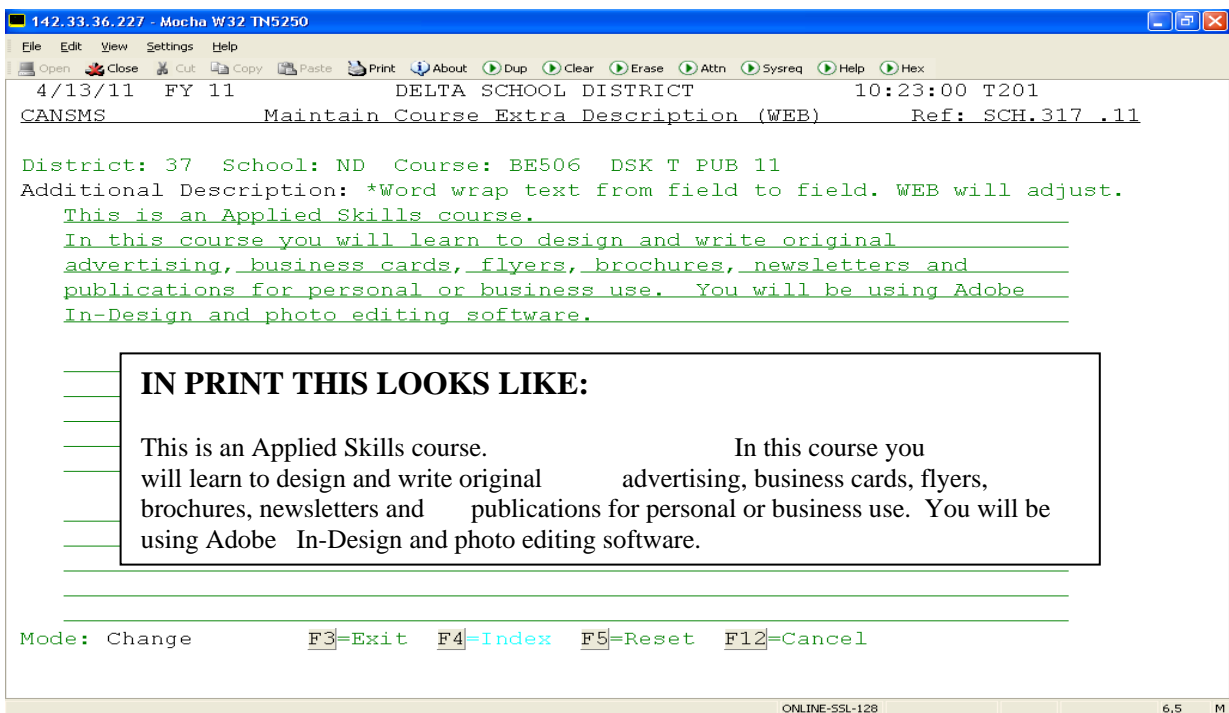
142.33.36.227 - Mocha W32 TN5250

File Edit View Settings Help

Open Close Cut Copy Paste Print About Dup Clear Erase Attn Sysreq Help Hex

4/13/11 FY 11 DELTA SCHOOL DISTRICT 10:23:00 T201
CANSMS Maintain Course Extra Description (WEB) Ref: SCH.317 .11

District: 37 School: ND Course: BE506 DSK T PUB 11
Additional Description: *Word wrap text from field to field. WEB will adjust.
This is an Applied Skills course.
In this course you will learn to design and write original
advertising, business cards, flyers, brochures, newsletters and
publications for personal or business use. You will be using Adobe
In-Design and photo editing software.

IN PRINT THIS LOOKS LIKE:

This is an Applied Skills course. In this course you will learn to design and write original advertising, business cards, flyers, brochures, newsletters and publications for personal or business use. You will be using Adobe In-Design and photo editing software.

Mode: Change F3=Exit F4=Index F5=Reset F12=Cancel

ONLINE-SSL-128 6,5 M